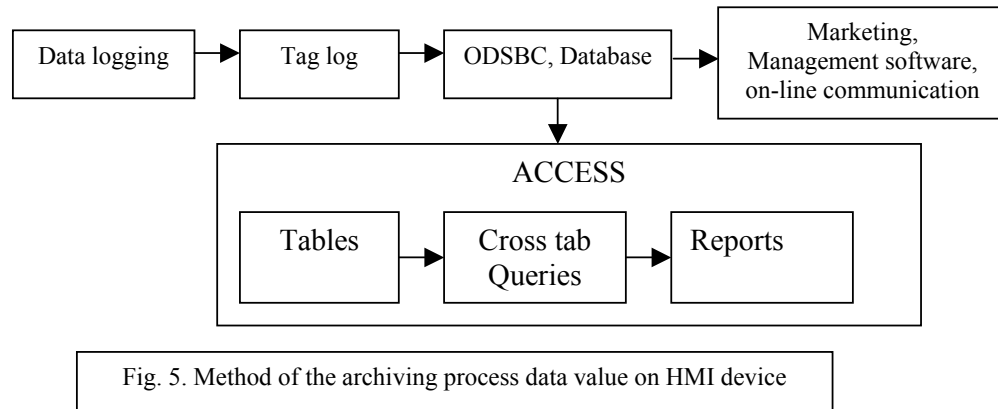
Data logging

Tag log

ODSBC, Database

Marketing, Management software, on-line communication

ACCESS

Tables

Cross tab Queries

Reports

Fig. 5. Method of the archiving process data value on HMI device